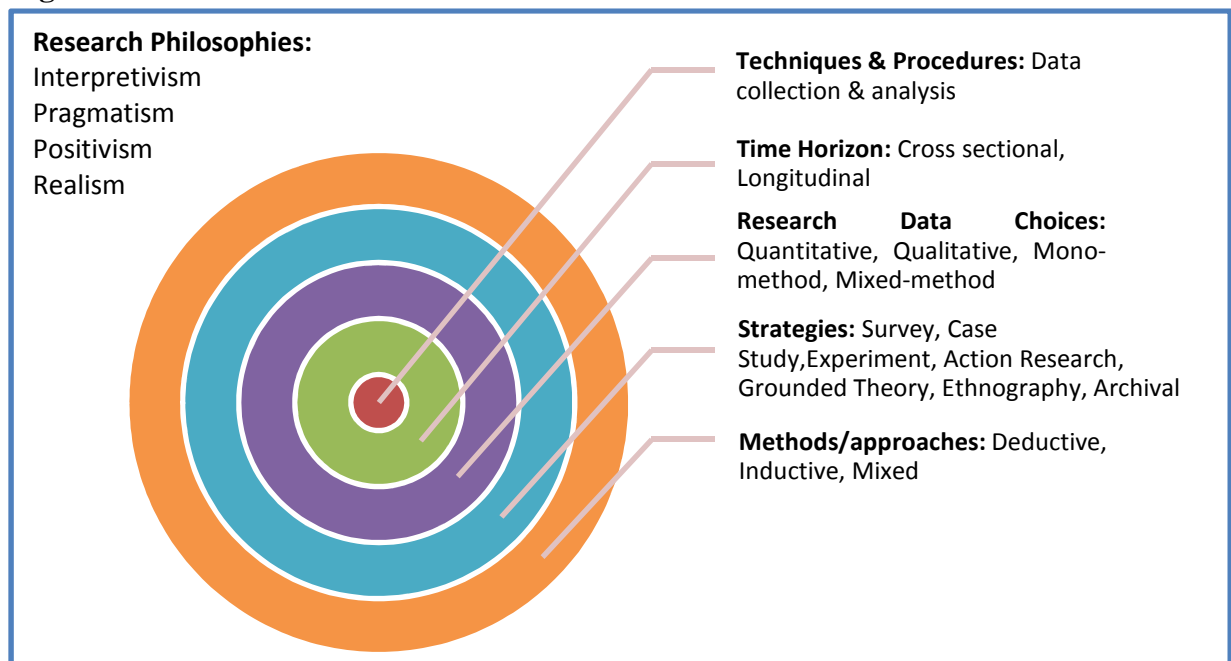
**Research Philosophies:**
Interpretivism
Pragmatism
Positivism
Realism

**Techniques & Procedures:** Data collection & analysis

**Time Horizon:** Cross sectional, Longitudinal

**Research Data Choices:** Quantitative, Qualitative, Mono-method, Mixed-method

**Strategies:** Survey, Case Study,Experiment, Action Research, Grounded Theory, Ethnography, Archival

**Methods/approaches:** Deductive, Inductive, Mixed